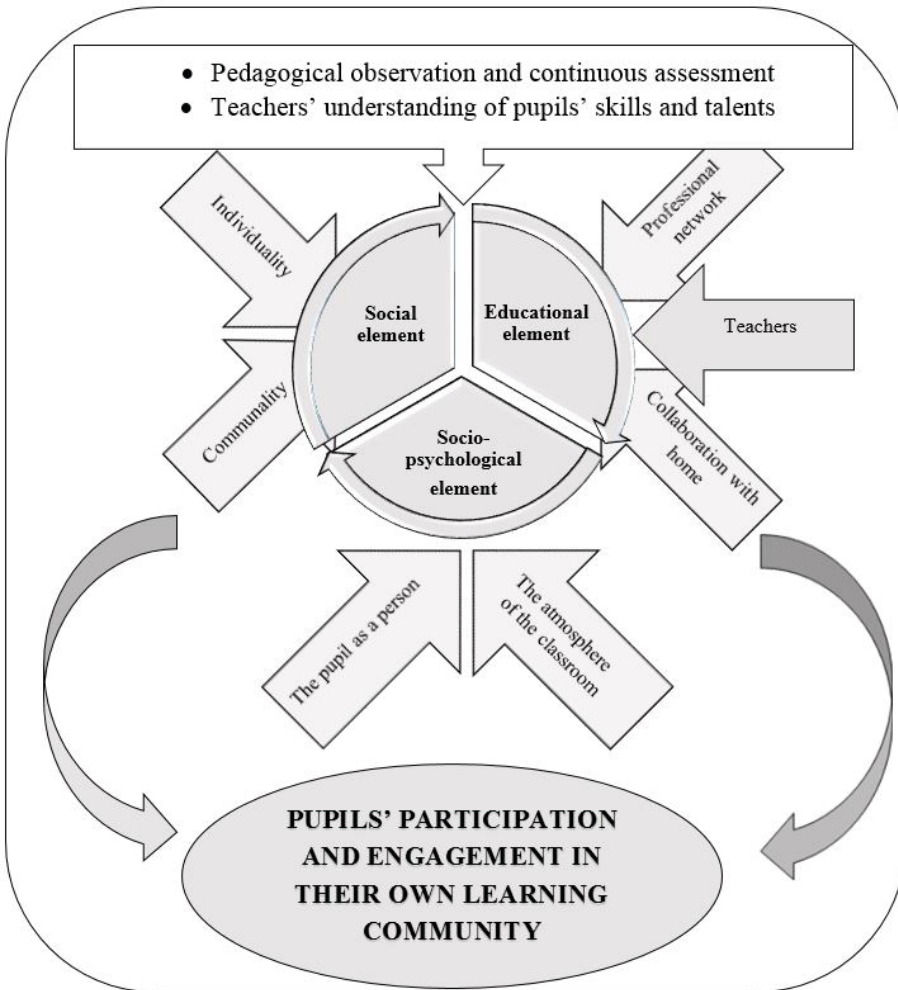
- Pedagogical observation and continuous assessment
- Teachers' understanding of pupils' skills and talents

Individuality

Professional network

Social element

Educational element

Teachers

Communality

Socio-psychological element

Collaboration with home

The pupil as a person

The atmosphere of the classroom

PUPILS' PARTICIPATION AND ENGAGEMENT IN THEIR OWN LEARNING COMMUNITY